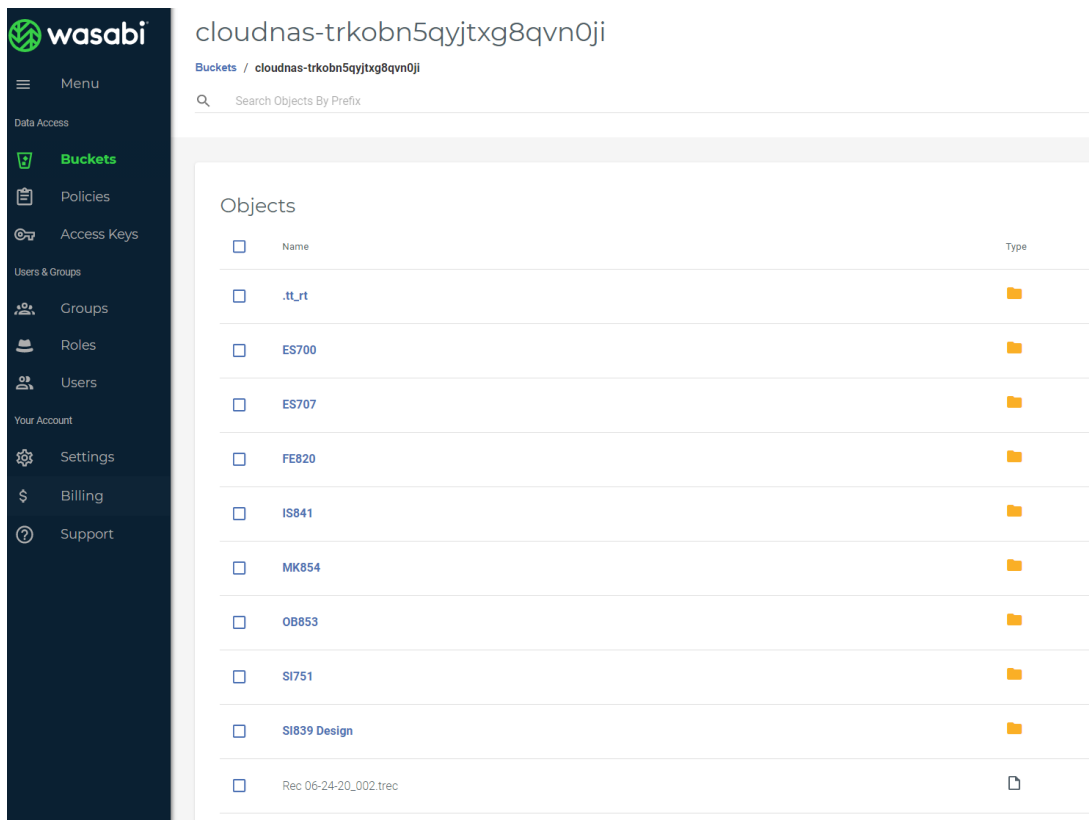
wasabi

Menu

Data Access

Buckets

Policies

Access Keys

Users & Groups

Groups

Roles

Users

Your Account

Settings

Billing

Support

cloudnas-trkobn5qyjtxg8qvn0ji

Buckets / cloudnas-trkobn5qyjtxg8qvn0ji

Search Objects By Prefix

Objects

| Name | Type |
|---|---|
| .tt_rt | |
| ES700 | |
| ES707 | |
| FE820 | |
| IS841 | |
| MK854 | |
| OB853 | |
| SI751 | |
| SI839 Design | |
| Rec 06-24-20_002.trec | |